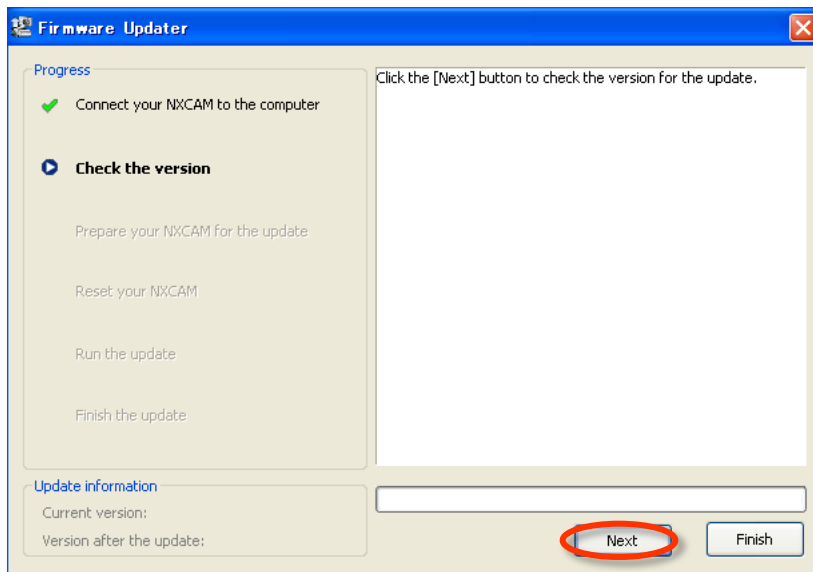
Firmware Updater

Progress

Connect your NXCAM to the computer

Check the version

Prepare your NXCAM for the update

Reset your NXCAM

Run the update

Finish the update

Click the [Next] button to check the version for the update.

Update information

Current version:

Version after the update:

Next

Finish